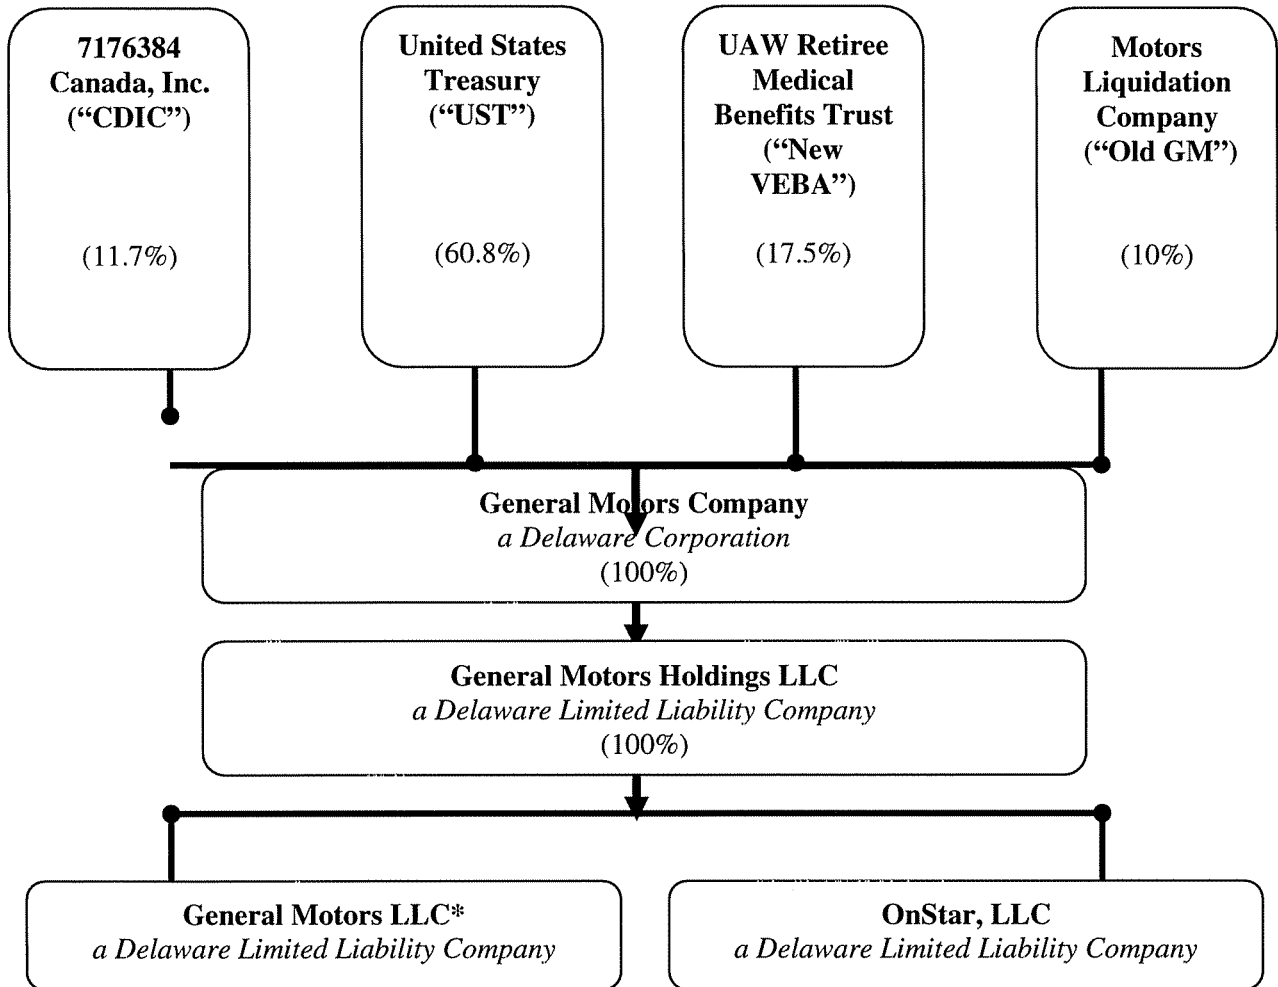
7176384 Canada, Inc. ("CDIC")

(11.7%)

United States Treasury ("UST")

(60.8%)

UAW Retiree Medical Benefits Trust ("New VEBA")

(17.5%)

Motors Liquidation Company ("Old GM")

(10%)

General Motors Company
*a Delaware Corporation*
(100%)

General Motors Holdings LLC
*a Delaware Limited Liability Company*
(100%)

General Motors LLC*
*a Delaware Limited Liability Company*

OnStar, LLC
*a Delaware Limited Liability Company*